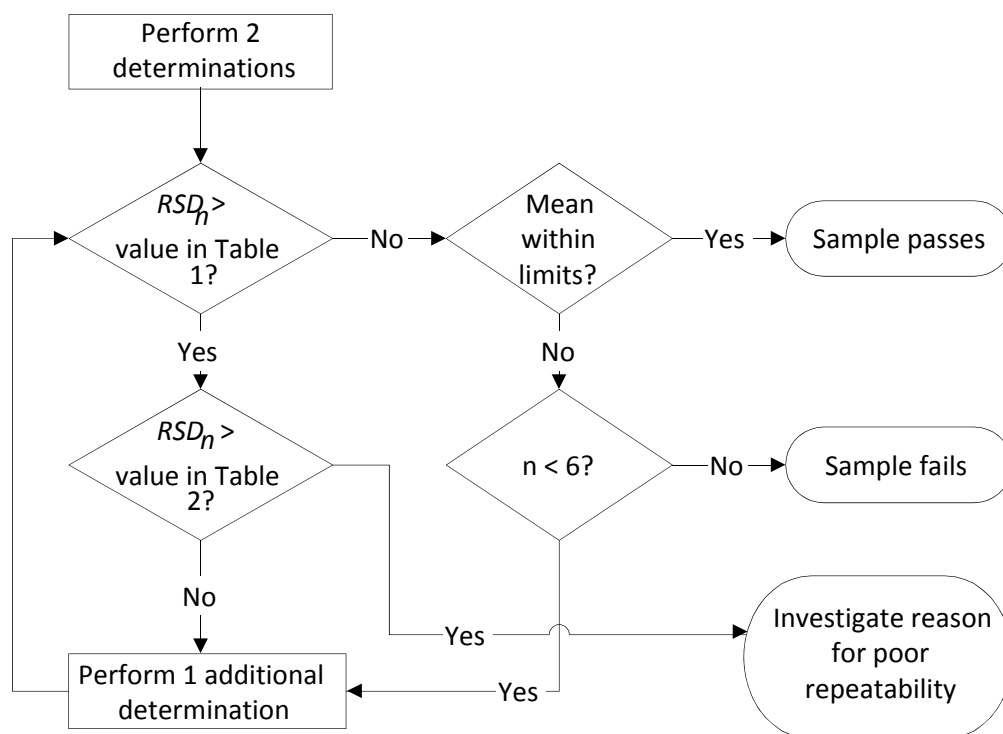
Perform 2 determinations

$RSD_n >$ value in Table 1?

No

Mean within limits?

Yes

Sample passes

Yes

No

$RSD_n >$ value in Table 2?

n < 6?

No

Sample fails

No

Yes

Investigate reason for poor repeatability

Perform 1 additional determination

Yes